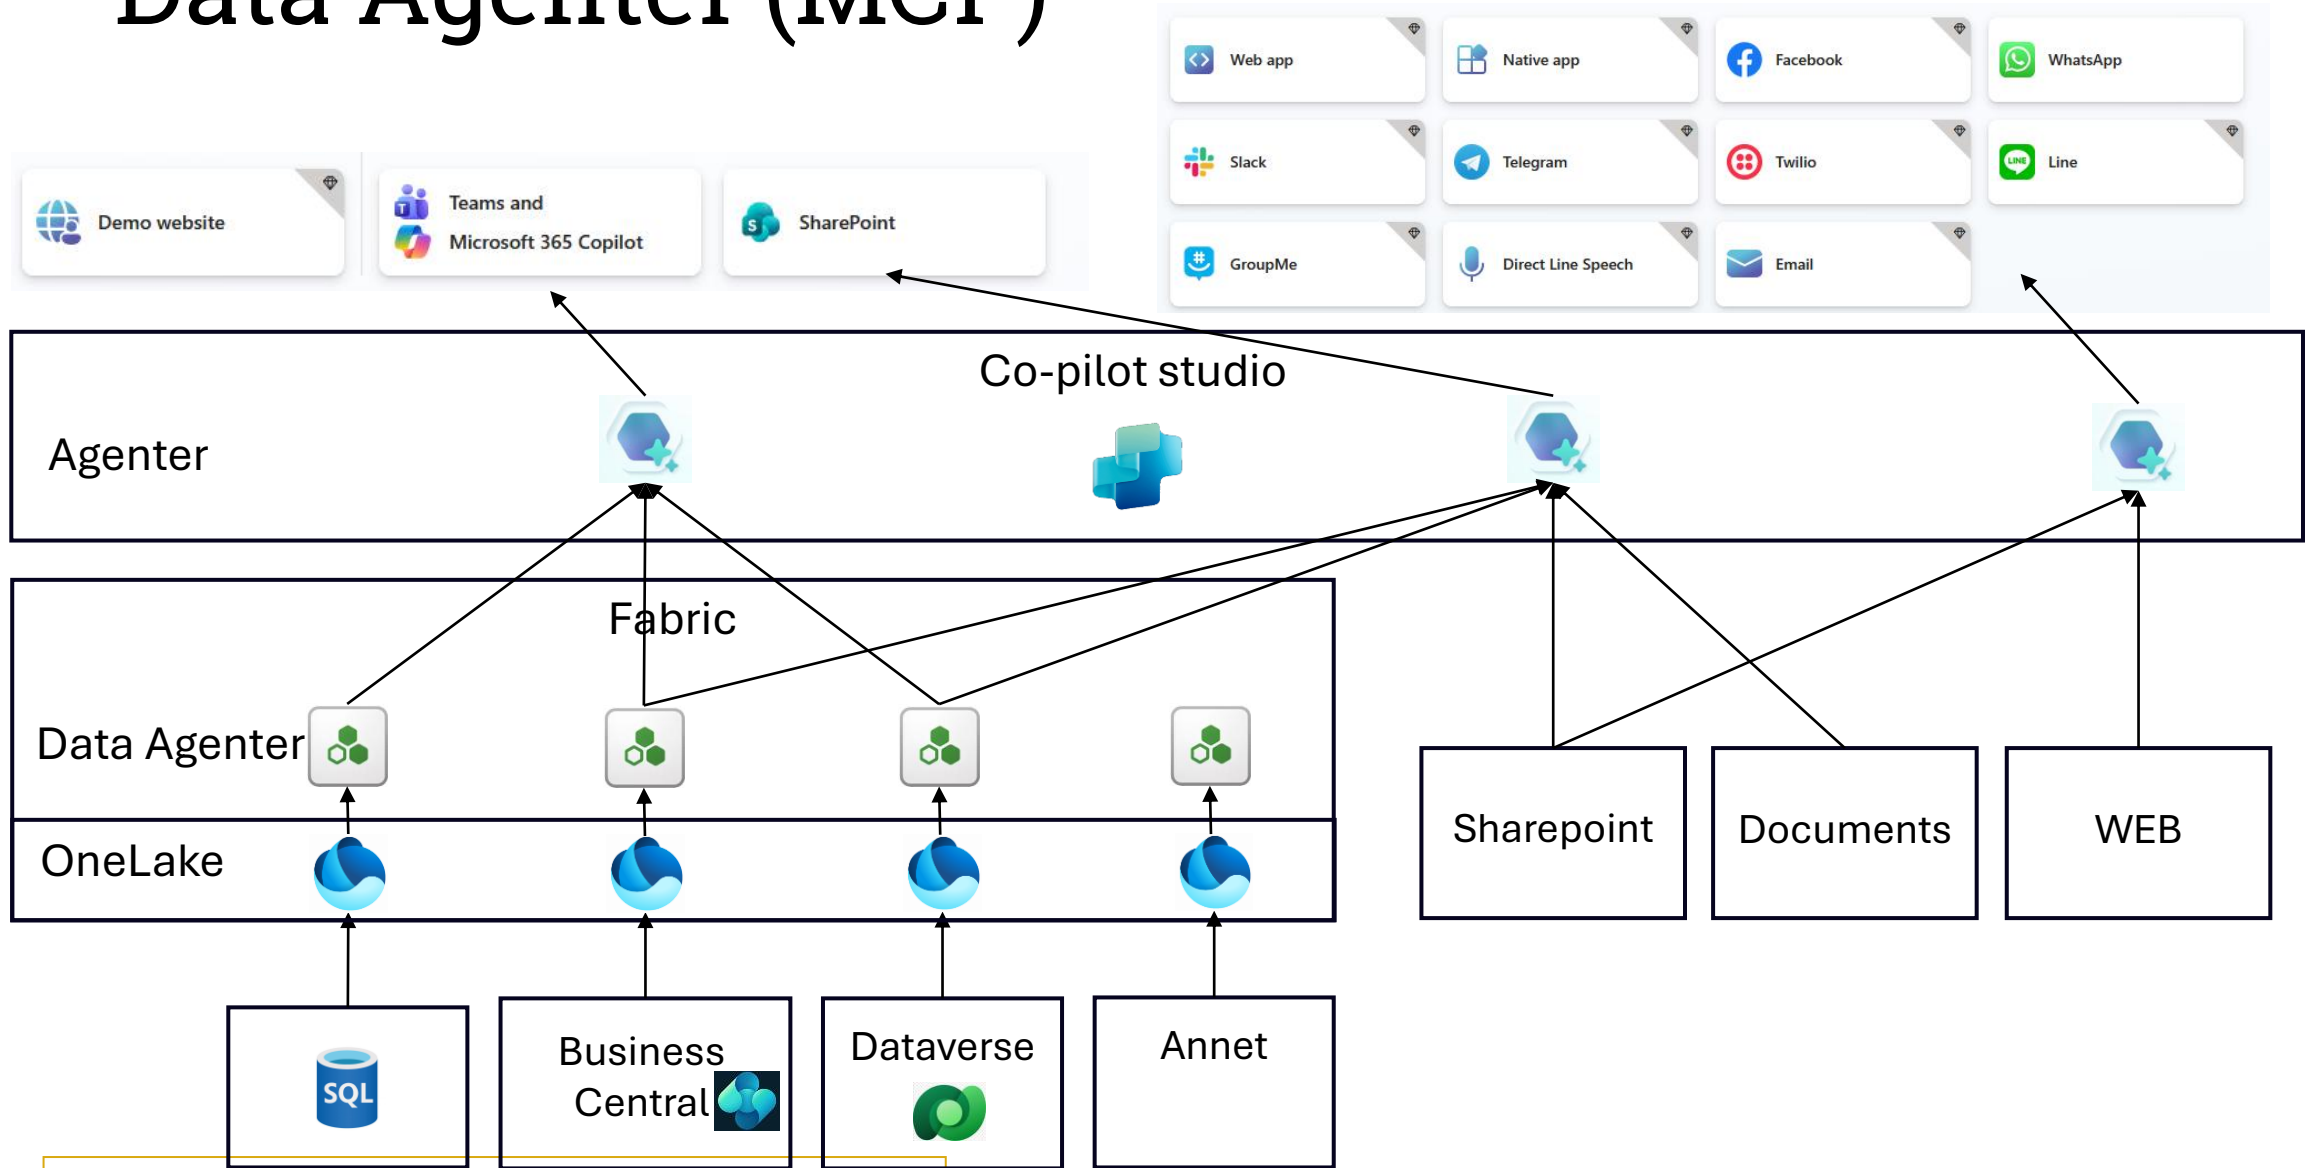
Data Agenter (MCP)

Web app
Native app
Facebook
WhatsApp
Slack
Telegram
Twilio
Line
GroupMe
Direct Line Speech
Email

Demo website
Teams and Microsoft 365 Copilot
SharePoint

Co-pilot studio
Agenter

Fabric
Data Agenter
OneLake

Sharepoint
Documents
WEB

SQL
Business Central
Dataverse
Annet